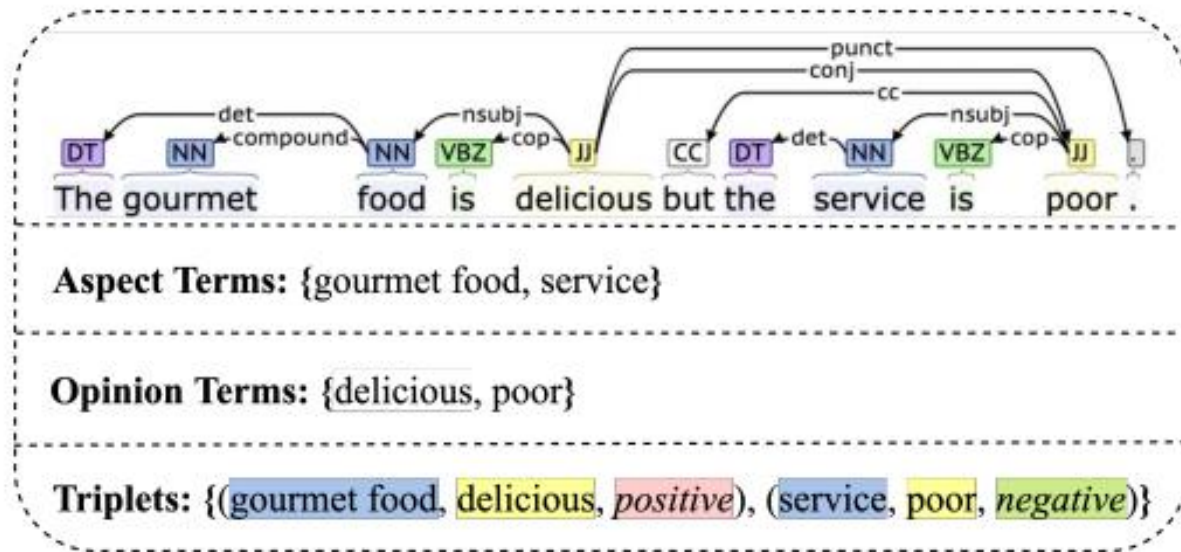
punct
conj
cc
det
nsubj
nsubj
compound
cop
det
cop
DT NN NN VBZ JJ CC DT NN VBZ JJ .
The gourmet food is delicious but the service is poor .

**Aspect Terms:** {gourmet food, service}

**Opinion Terms:** {delicious, poor}

**Triplets:** {(gourmet food, delicious, *positive*), (service, poor, *negative*)}